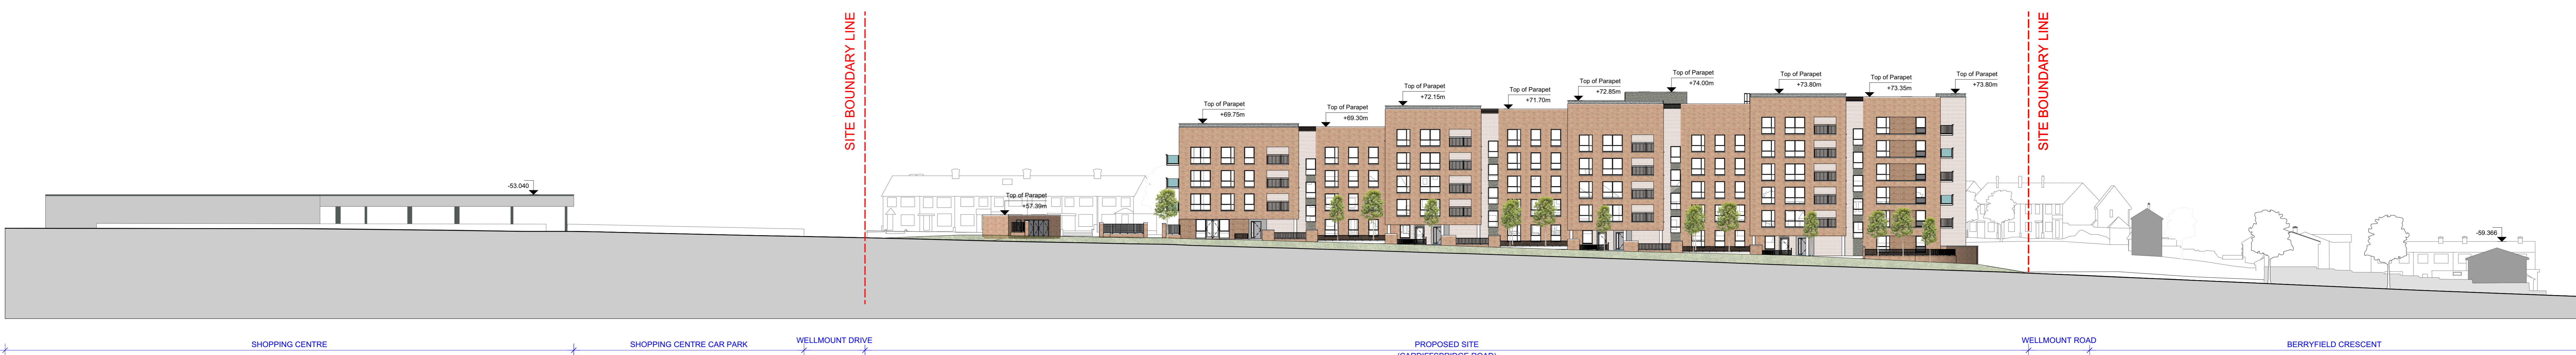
SITE BOUNDARY LINE

SITE BOUNDARY LINE

-53.040

Top of Parapet
+57.39m

Top of Parapet
+69.75m

Top of Parapet
+69.30m

Top of Parapet
+72.15m

Top of Parapet
+71.70m

Top of Parapet
+72.85m

Top of Parapet
+74.00m

Top of Parapet
+73.80m

Top of Parapet
+73.35m

Top of Parapet
+73.80m

-59.366

SHOPPING CENTRE

SHOPPING CENTRE CAR PARK

WELLMOUNT DRIVE

PROPOSED SITE
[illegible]

WELLMOUNT ROAD

BERRYFIELD CRESCENT